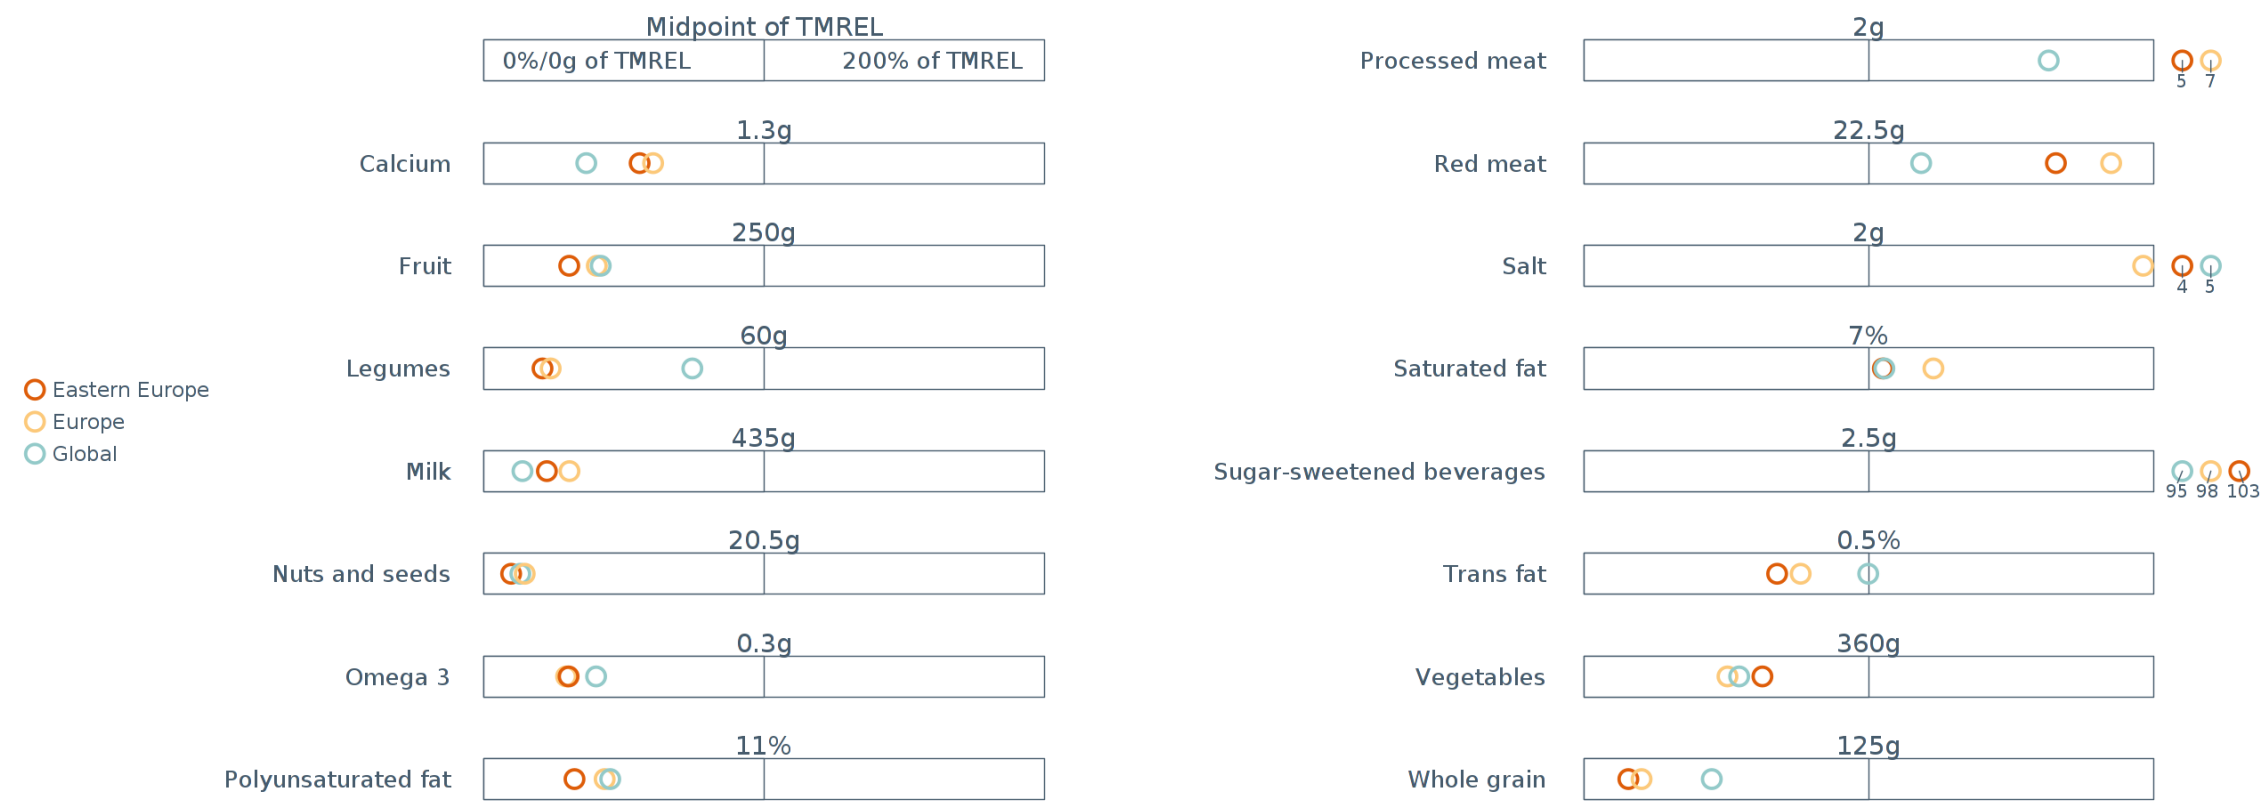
Midpoint of TMREL
0%/0g of TMREL
200% of TMREL

1.3g
Calcium

250g
Fruit

60g
Legumes

435g
Milk

20.5g
Nuts and seeds

0.3g
Omega 3

11%
Polyunsaturated fat

Eastern Europe
Europe
Global

2g
Processed meat
5 7

22.5g
Red meat

2g
Salt
4 5

7%
Saturated fat

2.5g
Sugar-sweetened beverages
95 98 103

0.5%
Trans fat

360g
Vegetables

125g
Whole grain